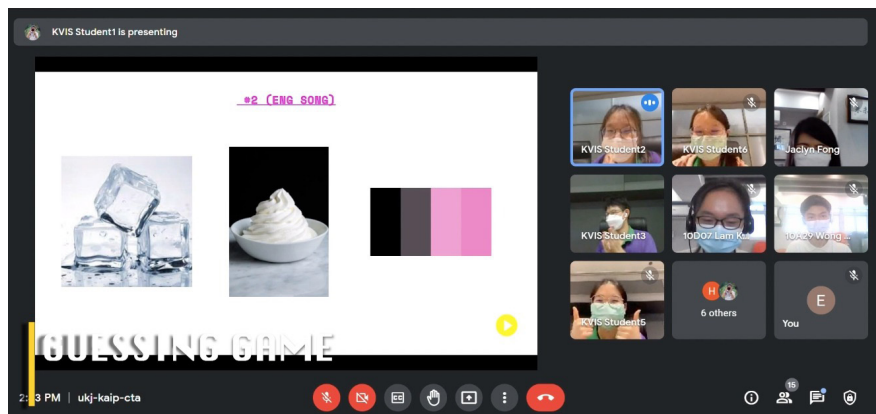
KVIS Student1 is presenting

#2 (ENG SONG)

GUESSING GAME

KVIS Student2
KVIS Student6
Jaclyn Fong
KVIS Student3
10D07 Lam K...
10R29 Wong ...
KVIS Student5
H
6 others
E
You

2:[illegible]3 PM | ukj-kaip-cta

15